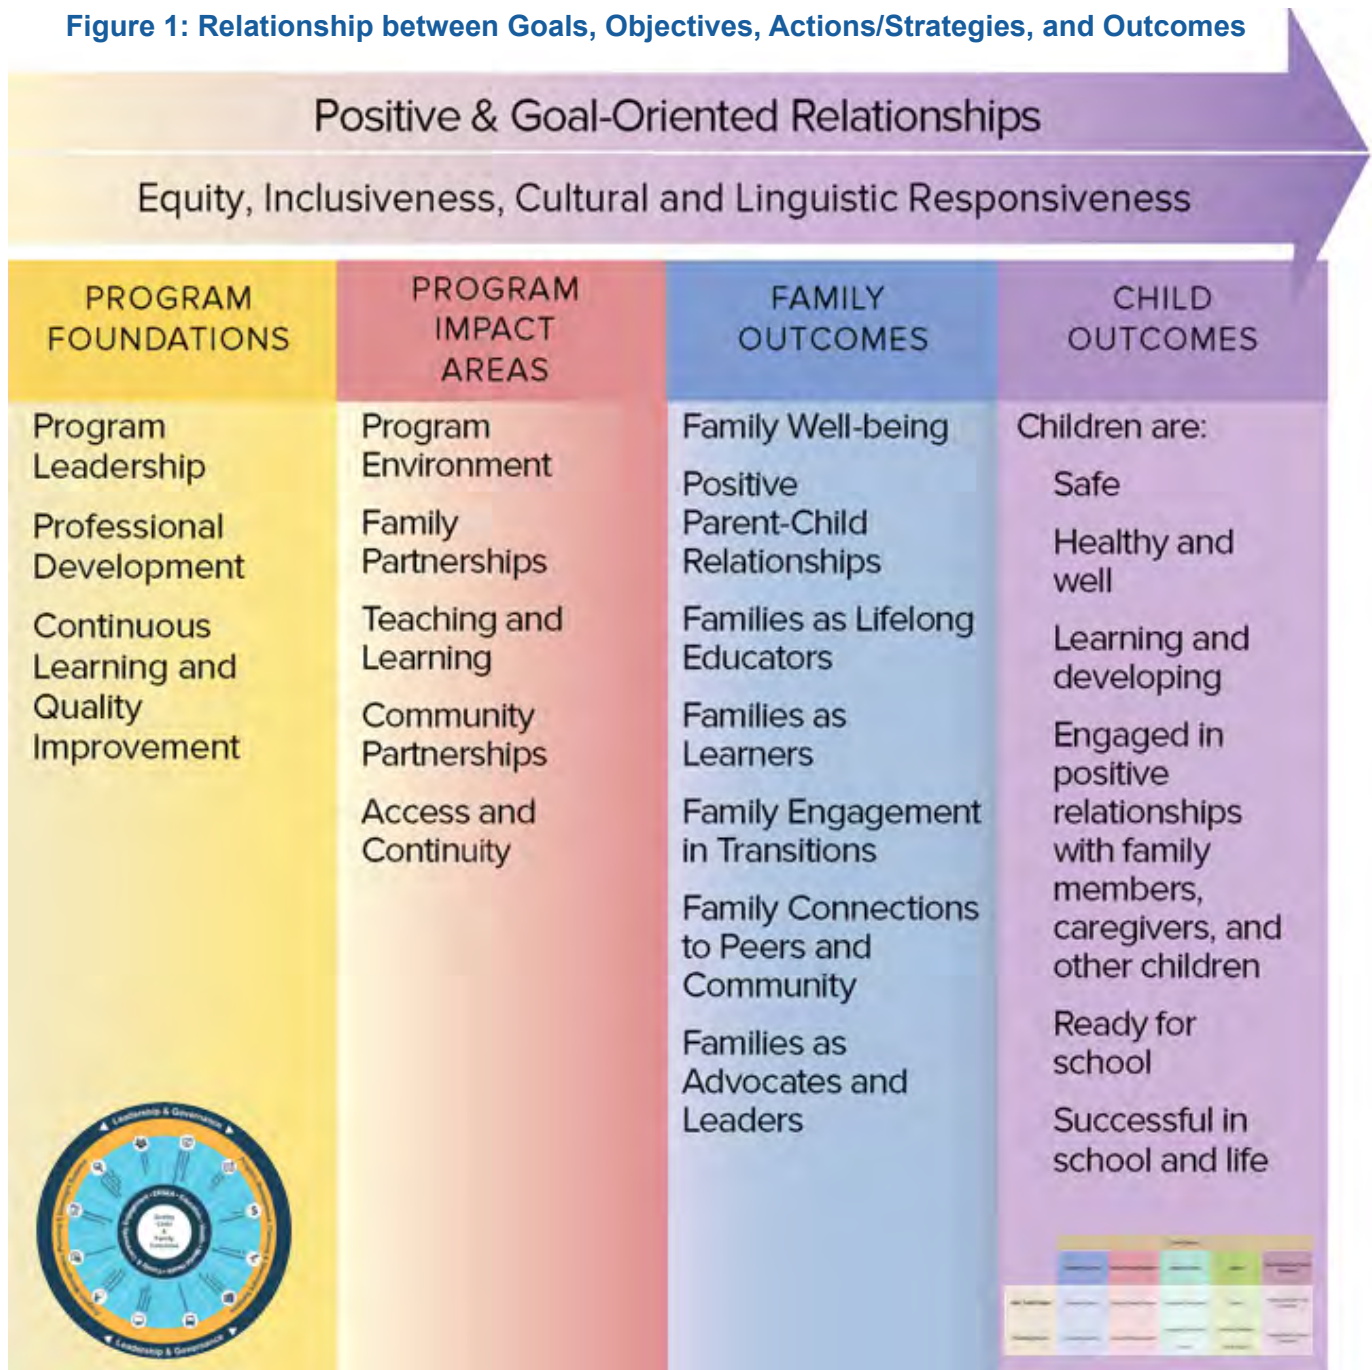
Figure 1: Relationship between Goals, Objectives, Actions/Strategies, and Outcomes

Positive & Goal-Oriented Relationships

Equity, Inclusiveness, Cultural and Linguistic Responsiveness

PROGRAM FOUNDATIONS

Program Leadership

Professional Development

Continuous Learning and Quality Improvement

PROGRAM IMPACT AREAS

Program Environment

Family Partnerships

Teaching and Learning

Community Partnerships

Access and Continuity

FAMILY OUTCOMES

Family Well-being

Positive Parent-Child Relationships

Families as Lifelong Educators

Families as Learners

Family Engagement in Transitions

Family Connections to Peers and Community

Families as Advocates and Leaders

CHILD OUTCOMES

Children are:

Safe

Healthy and well

Learning and developing

Engaged in positive relationships with family members, caregivers, and other children

Ready for school

Successful in school and life

Leadership & Governance

Leadership & Governance